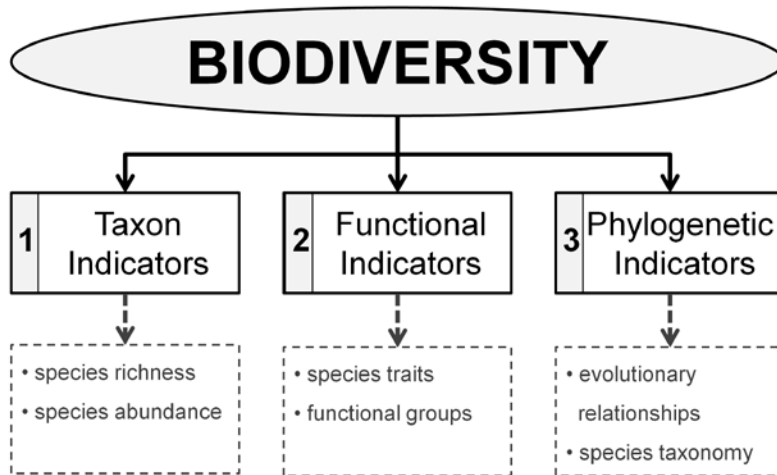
BIODIVERSITY

1 Taxon Indicators

• species richness
• species abundance

2 Functional Indicators

• species traits
• functional groups

3 Phylogenetic Indicators

• evolutionary relationships
• species taxonomy